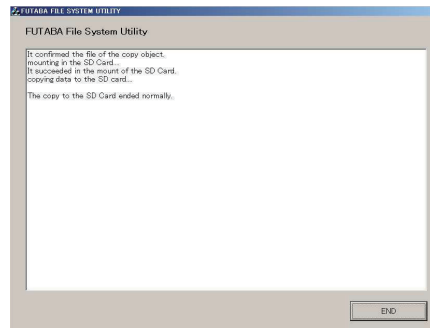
FUTABA FILE SYSTEM UTILITY

FUTABA File System Utility

It confirmed the file of the copy object.
mounting in the SD Card...
It succeeded in the mount of the SD Card.
copying data to the SD card...

The copy to the SD Card ended normally.

END